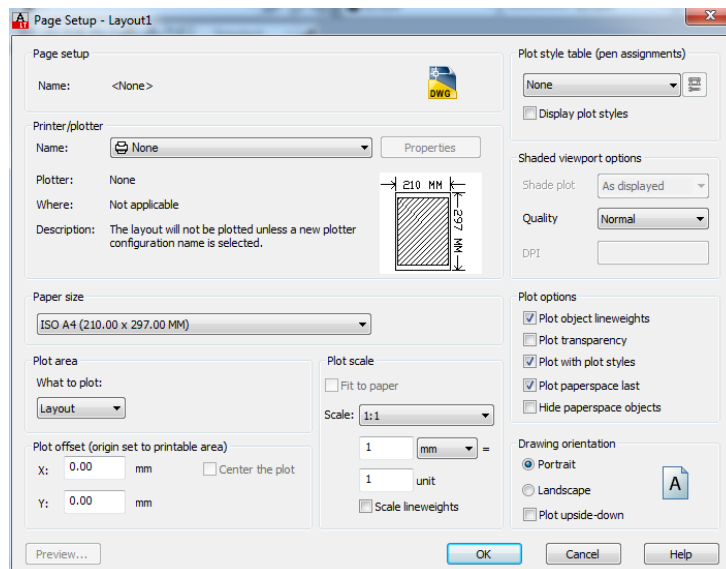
Page Setup - Layout1

Page setup
Name: <None>
DWG

Printer/plotter
Name: None
Properties
Plotter: None
Where: Not applicable
Description: The layout will not be plotted unless a new plotter configuration name is selected.
210 MM
297 MM

Paper size
ISO A4 (210.00 x 297.00 MM)

Plot area
What to plot:
Layout

Plot offset (origin set to printable area)
X: 0.00 mm
Y: 0.00 mm
Center the plot

Plot scale
Fit to paper
Scale: 1:1
1 mm =
1 unit
Scale lineweights

Plot style table (pen assignments)
None
Display plot styles

Shaded viewport options
Shade plot As displayed
Quality Normal
DPI

Plot options
Plot object lineweights
Plot transparency
Plot with plot styles
Plot paperspace last
Hide paperspace objects

Drawing orientation
Portrait
Landscape
Plot upside-down
A

Preview...
OK
Cancel
Help